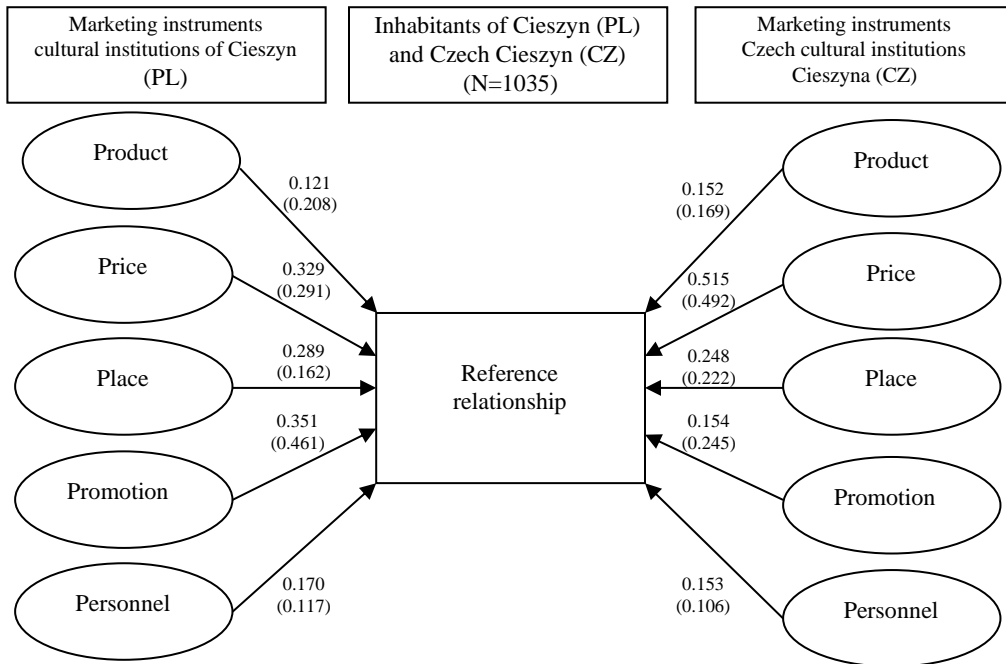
Marketing instruments cultural institutions of Cieszyn (PL)

Inhabitants of Cieszyn (PL) and Czech Cieszyn (CZ) (N=1035)

Marketing instruments Czech cultural institutions Cieszyna (CZ)

Product

0.121 (0.208)

Price

0.329 (0.291)

Place

0.289 (0.162)

0.351 (0.461)

Promotion

Personnel

0.170 (0.117)

Reference relationship

Product

0.152 (0.169)

Price

0.515 (0.492)

0.248 (0.222)

Place

0.154 (0.245)

Promotion

0.153 (0.106)

Personnel